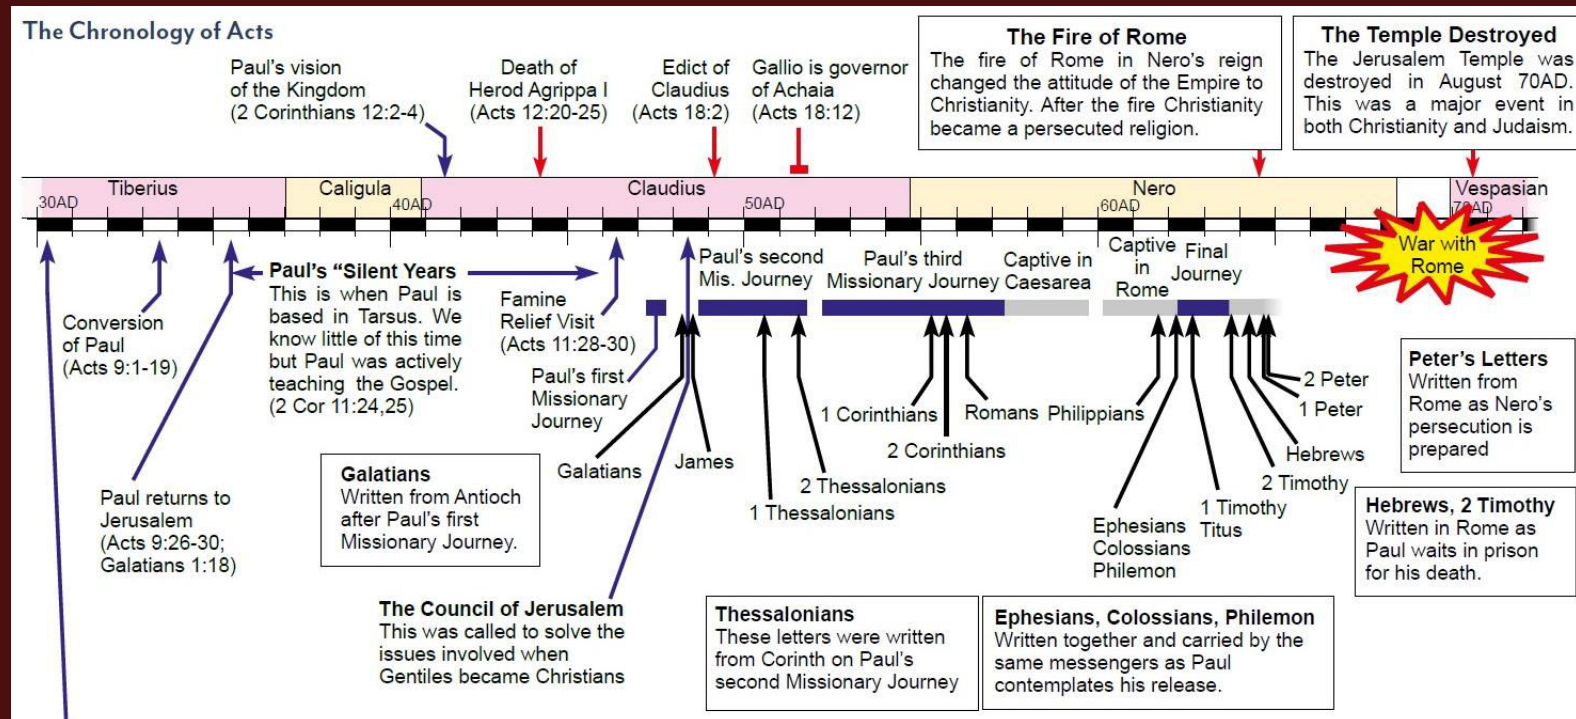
The Chronology of Acts

Paul's vision of the Kingdom (2 Corinthians 12:2-4)

Death of Herod Agrippa I (Acts 12:20-25)

Edict of Claudius (Acts 18:2)

Gallio is governor of Achaia (Acts 18:12)

**The Fire of Rome**
The fire of Rome in Nero's reign changed the attitude of the Empire to Christianity. After the fire Christianity became a persecuted religion.

**The Temple Destroyed**
The Jerusalem Temple was destroyed in August 70AD. This was a major event in both Christianity and Judaism.

Tiberius
30AD
Caligula
40AD
Claudius
50AD
Nero
60AD
Vespasian
70AD

War with Rome

Conversion of Paul (Acts 9:1-19)

**Paul's "Silent Years**
This is when Paul is based in Tarsus. We know little of this time but Paul was actively teaching the Gospel. (2 Cor 11:24,25)

Famine Relief Visit (Acts 11:28-30)

Paul's first Missionary Journey

Paul's second Mis. Journey

Paul's third Missionary Journey

Captive in Caesarea

Captive in Rome

Final Journey

Galatians

James

1 Thessalonians

2 Thessalonians

1 Corinthians

2 Corinthians

Romans

Philippians

Ephesians
Colossians
Philemon

1 Timothy
Titus

2 Timothy

Hebrews

1 Peter

2 Peter

**Peter's Letters**
Written from Rome as Nero's persecution is prepared

**Hebrews, 2 Timothy**
Written in Rome as Paul waits in prison for his death.

Paul returns to Jerusalem (Acts 9:26-30; Galatians 1:18)

**Galatians**
Written from Antioch after Paul's first Missionary Journey.

**The Council of Jerusalem**
This was called to solve the issues involved when Gentiles became Christians

**Thessalonians**
These letters were written from Corinth on Paul's second Missionary Journey

**Ephesians, Colossians, Philemon**
Written together and carried by the same messengers as Paul contemplates his release.